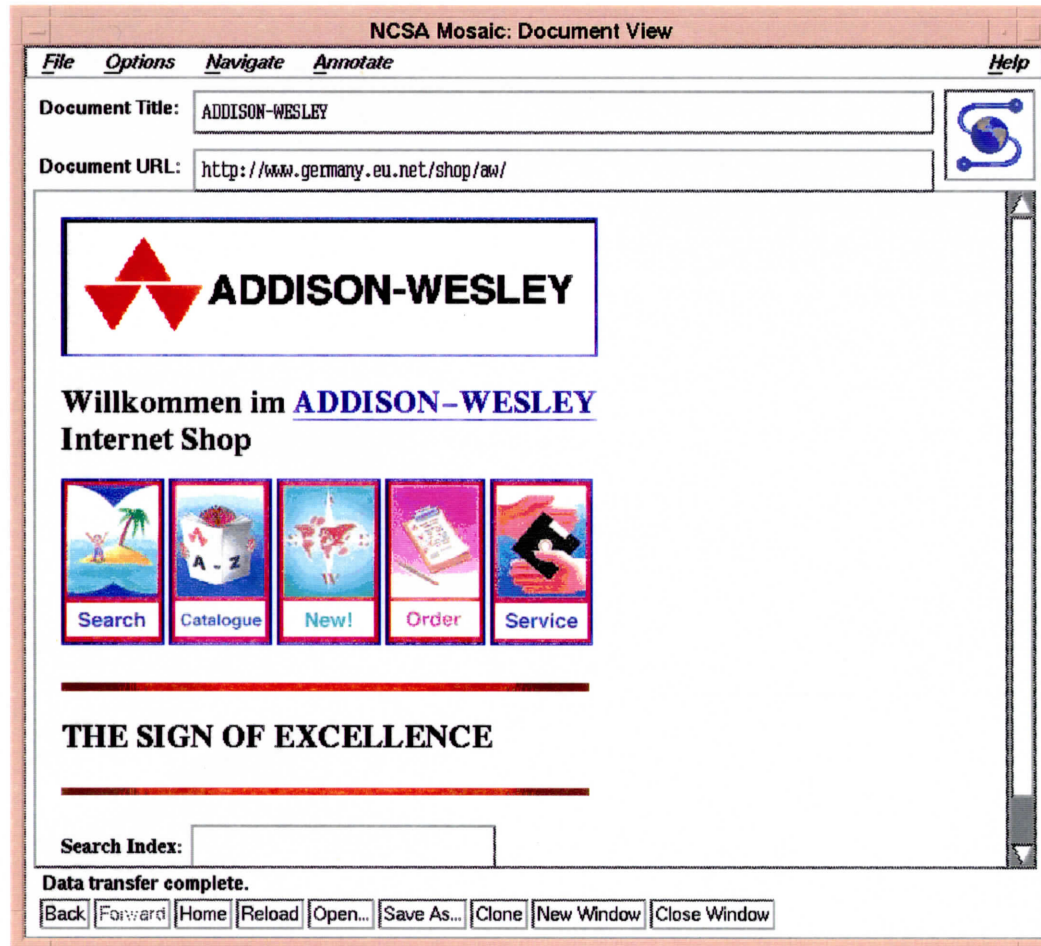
NCSA Mosaic: Document View

File Options Navigate Annotate Help

Document Title: ADDISON-WESLEY

Document URL: http://www.germany.eu.net/shop/aw/

ADDISON-WESLEY

Willkommen im ADDISON-WESLEY Internet Shop

A - Z

Search Catalogue New! Order Service

THE SIGN OF EXCELLENCE

Search Index:

Data transfer complete.

Back Forward Home Reload Open... Save As... Clone New Window Close Window